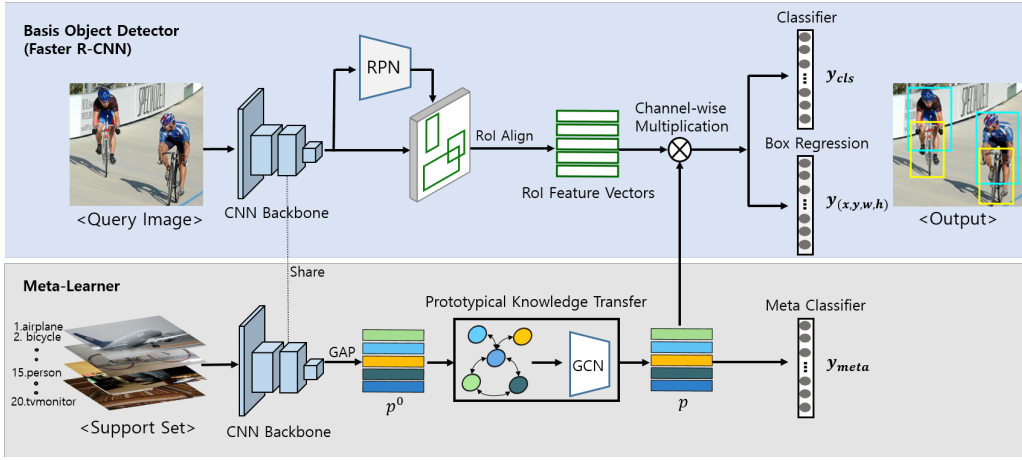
Basis Object Detector
(Faster R-CNN)

<Query Image>

CNN Backbone

RPN

RoI Align

RoI Feature Vectors

Channel-wise Multiplication

Classifier

$y_{cls}$

Box Regression

$y_{(x,y,w,h)}$

<Output>

Share

Meta-Learner

1.airplane
2. bicycle
15.person
20.tvmonitor

<Support Set>

CNN Backbone

GAP

$p^0$

Prototypical Knowledge Transfer

GCN

$p$

Meta Classifier

$y_{meta}$